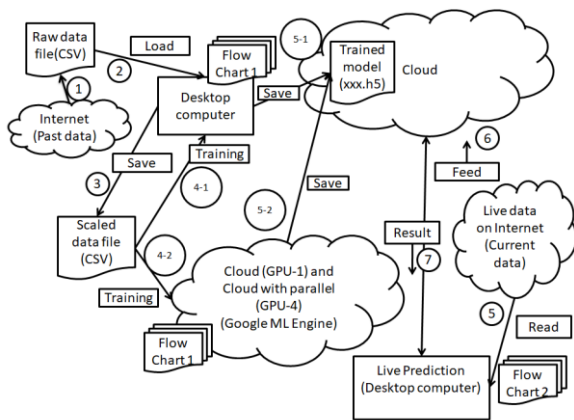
Raw data file(CSV)

Load

Flow Chart 1

5-1

Trained model (xxx.h5)

Cloud

2

1

Internet (Past data)

Desktop computer

Save

6

Save

Training

Feed

3

4-1

Save

Scaled data file (CSV)

5-2

Live data on Internet (Current data)

Result

4-2

7

Cloud (GPU-1) and Cloud with parallel (GPU-4) (Google ML Engine)

Training

5

Read

Flow Chart 1

Live Prediction (Desktop computer)

Flow Chart 2